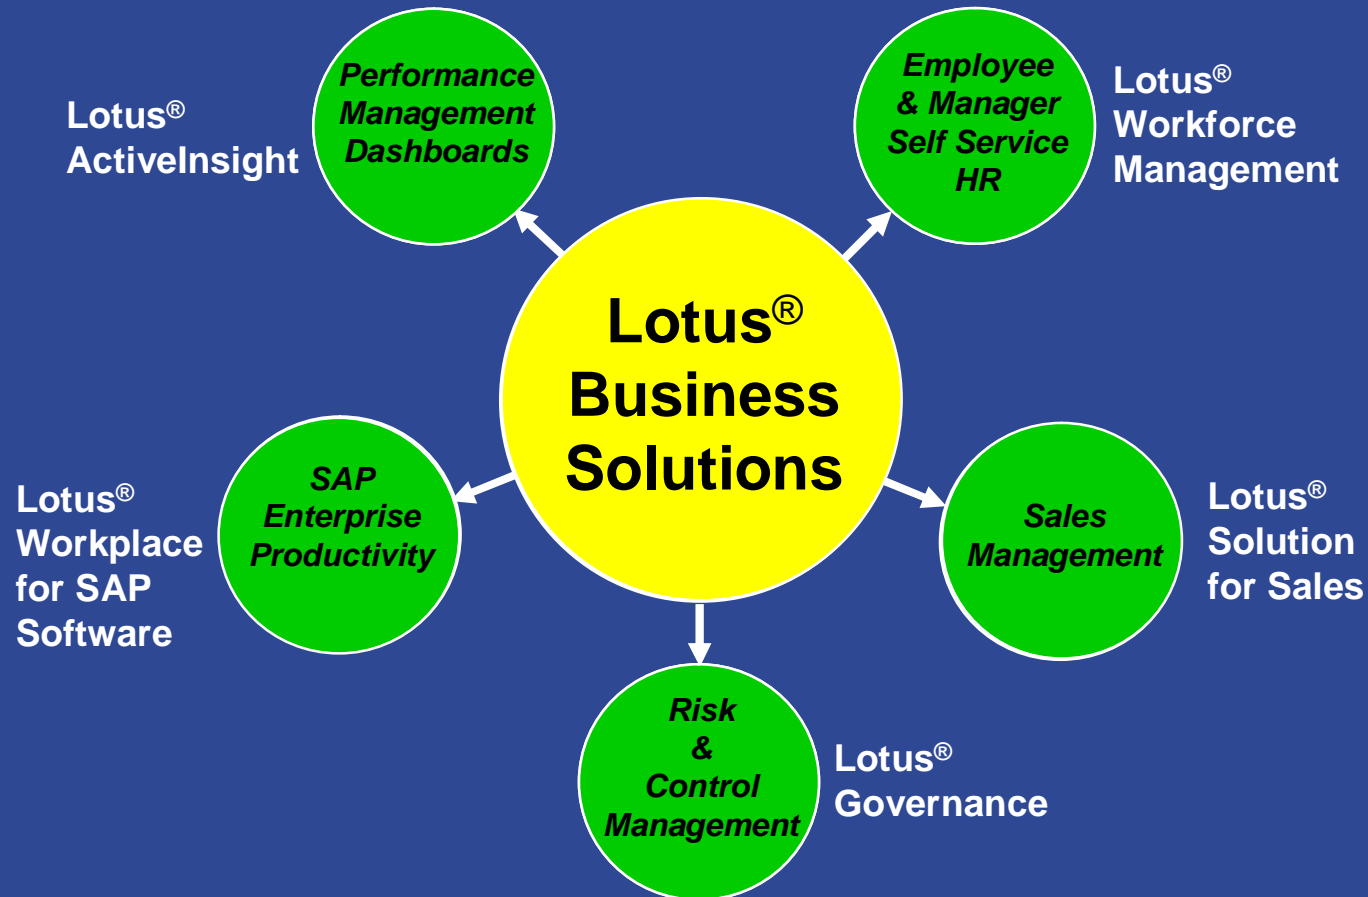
Lotus® ActiveInsight

Performance Management Dashboards

Employee & Manager Self Service HR

Lotus® Workforce Management

Lotus® Business Solutions

Lotus® Workplace for SAP Software

SAP Enterprise Productivity

Sales Management

Lotus® Solution for Sales

Risk & Control Management

Lotus® Governance